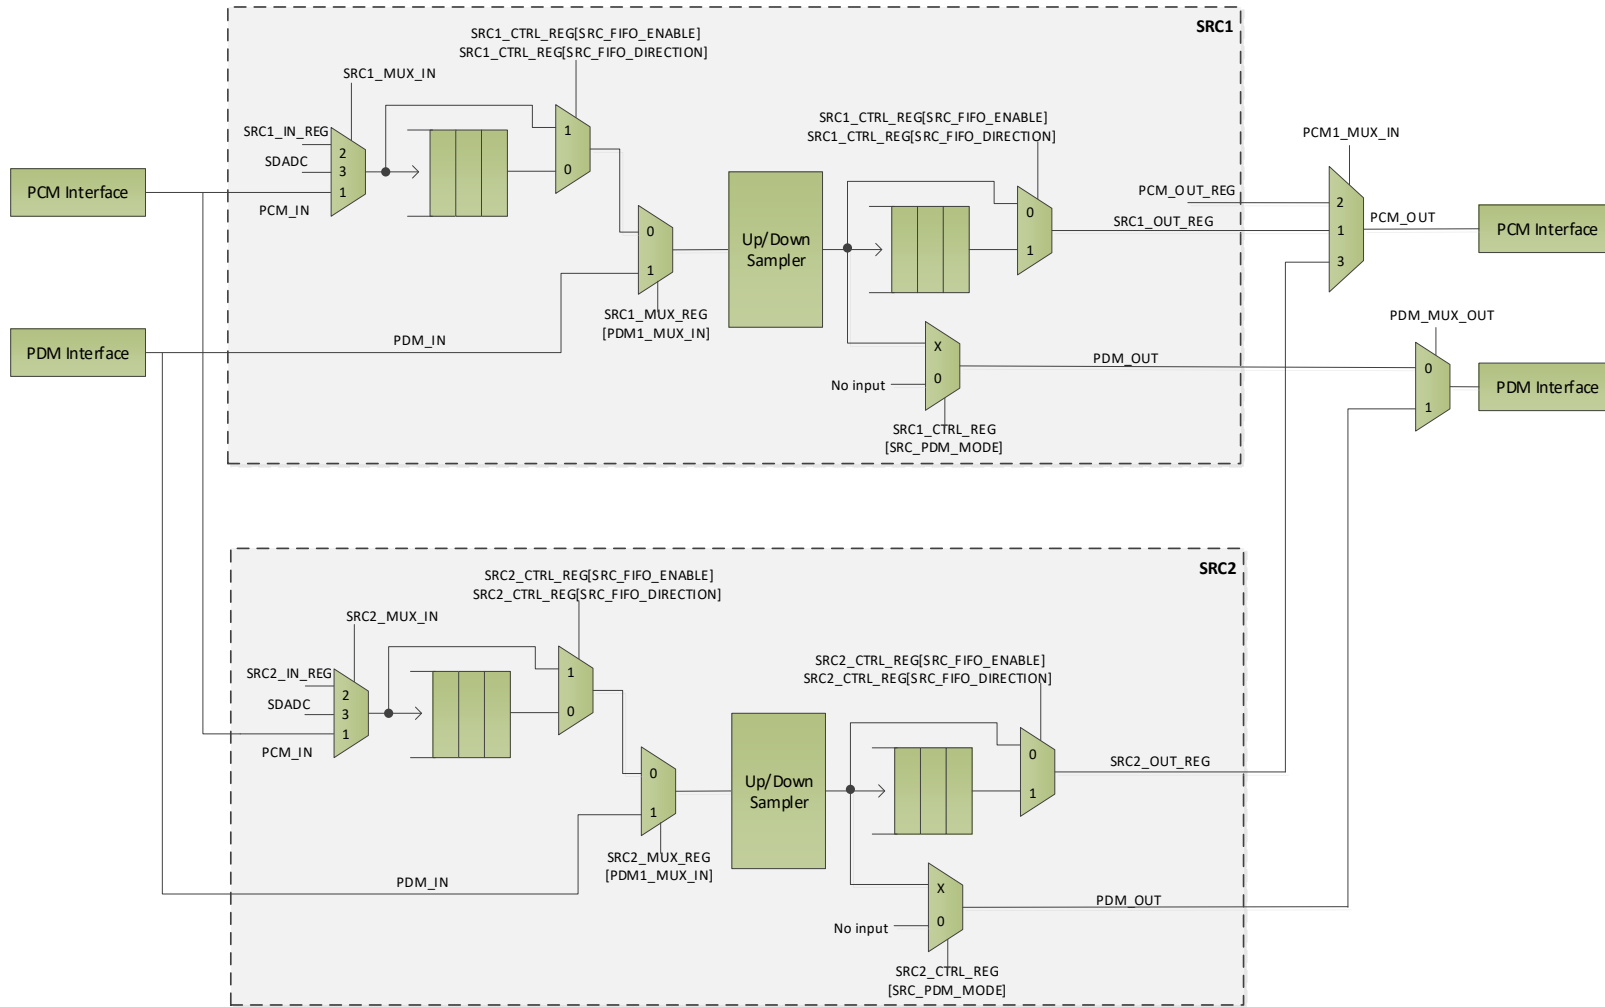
SRC1

SRC1_CTRL_REG[SRC_FIFO_ENABLE]
SRC1_CTRL_REG[SRC_FIFO_DIRECTION]

SRC1_MUX_IN

SRC1_IN_REG
SDADC
PCM_IN

2
3
1

1
0

PCM Interface

PDM Interface

0
1

SRC1_MUX_REG
[PDM1_MUX_IN]

PDM_IN

Up/Down Sampler

SRC1_CTRL_REG[SRC_FIFO_ENABLE]
SRC1_CTRL_REG[SRC_FIFO_DIRECTION]

0
1

X
0

No input

SRC1_CTRL_REG
[SRC_PDM_MODE]

PCM_OUT_REG
SRC1_OUT_REG

PDM_OUT

PCM1_MUX_IN

2
1
3

PCM_OUT

PCM Interface

PDM_MUX_OUT

0
1

PDM Interface

SRC2

SRC2_CTRL_REG[SRC_FIFO_ENABLE]
SRC2_CTRL_REG[SRC_FIFO_DIRECTION]

SRC2_MUX_IN

SRC2_IN_REG
SDADC
PCM_IN

2
3
1

1
0

0
1

SRC2_MUX_REG
[PDM1_MUX_IN]

PDM_IN

Up/Down Sampler

SRC2_CTRL_REG[SRC_FIFO_ENABLE]
SRC2_CTRL_REG[SRC_FIFO_DIRECTION]

0
1

SRC2_OUT_REG

X
0

No input

SRC2_CTRL_REG
[SRC_PDM_MODE]

PDM_OUT